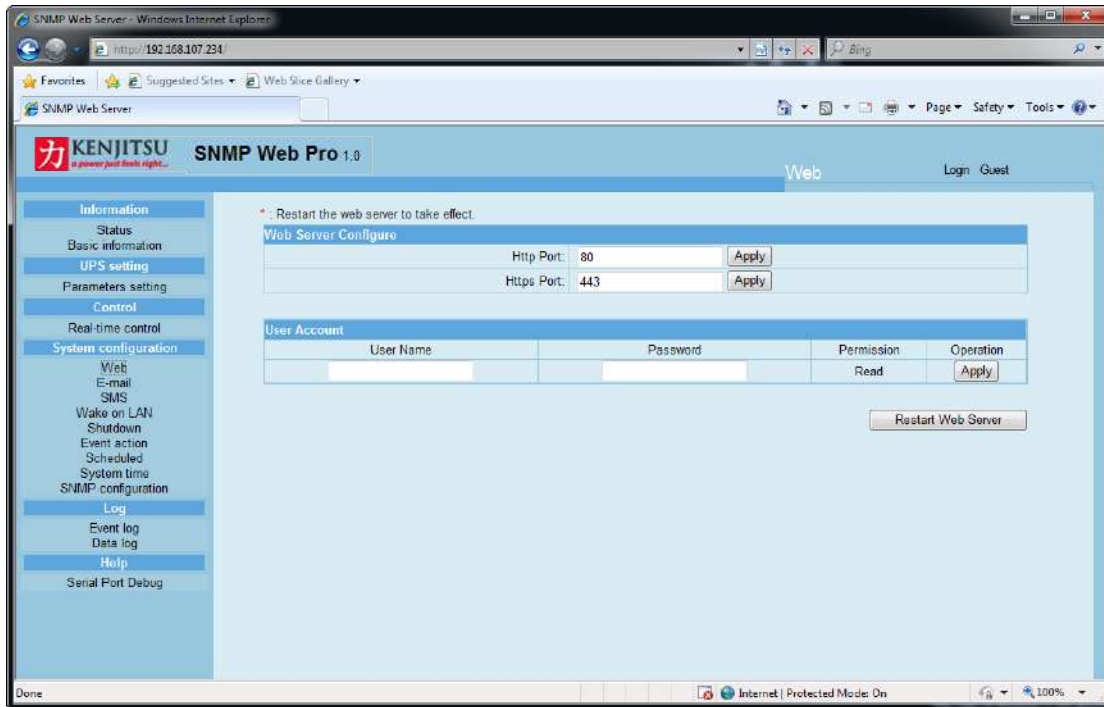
SNMP Web Server - Windows Internet Explorer

http://192.168.107.234/

Bing

Favorites | Suggested Sites ▾ Web Slice Gallery ▾

SNMP Web Server

Page ▾ Safety ▾ Tools ▾

力 KENJITSU
a power just feels right...

SNMP Web Pro 1.0

Web

Login Guest

Information
Status
Basic information
UPS setting
Parameters setting
Control
Real-time control
System configuration
Web
E-mail
SMS
Wake on LAN
Shutdown
Event action
Scheduled
System time
SNMP configuration
Log
Event log
Data log
Help
Serial Port Debug

* : Restart the web server to take effect.

Web Server Configure

| | | |
|---|---|---|
| Http Port: | 80 | Apply |
| Https Port: | 443 | Apply |

User Account

| User Name | Password | Permission | Operation |
|---|---|---|---|
| | | Read | Apply |

Restart Web Server

Done

Internet | Protected Mode: On

100%